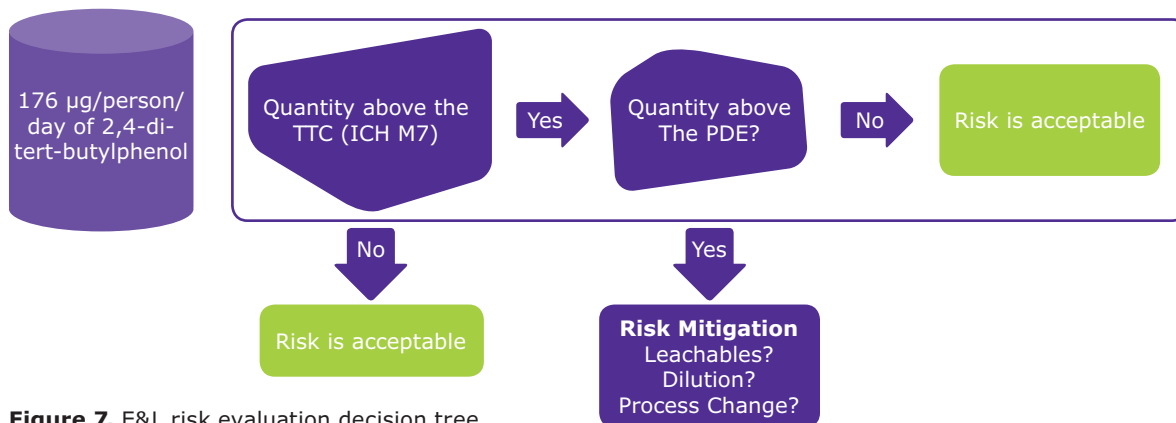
176 µg/person/ day of 2,4-di-tert-butylphenol

Quantity above the TTC (ICH M7)

Yes

Quantity above The PDE?

No

Risk is acceptable

No

Yes

Risk is acceptable

**Risk Mitigation**
Leachables?
Dilution?
Process Change?

**Figure 7** E&L risk evaluation decision tree